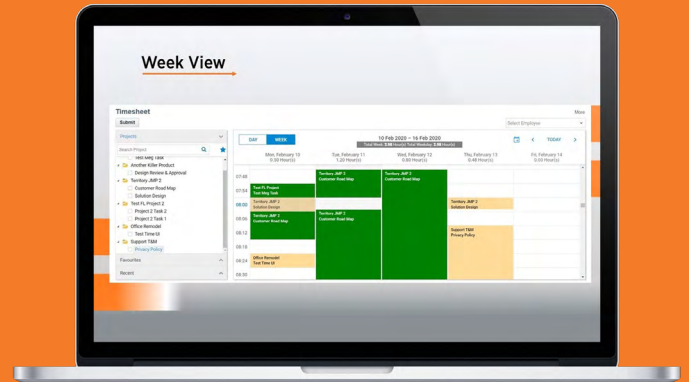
Week View

Timesheet

More

Submit

Select Employee

Projects

Search Project

Test Mtg Task
Another Killer Product
Design Review & Approval
Tembury JMP 2
Customer Road Map
Solution Design
Test FL Project 2
Project 2 Task 2
Project 2 Task 1
Office Remodel
Test Time UI
Support T&M
Privacy Policy

Favorites

Recent

DAY

WEEK

10 Feb 2020 – 16 Feb 2020

Total Week: 3.98 Hour(s) Total Weekday: 3.98 Hour(s)

TODAY

Mon, February 10
0.00 Hour(s)

Tue, February 11
1.20 Hour(s)

Wed, February 12
0.80 Hour(s)

Thu, February 13
0.48 Hour(s)

Fri, February 14
0.00 Hour(s)

07:48

07:54

08:00

08:06

08:12

08:18

08:24

08:30

Test FL Project
Test Mtg Task

Tembury JMP 2
Solution Design

Tembury JMP 2
Customer Road Map

Office Remodel
Test Time UI

Tembury JMP 2
Customer Road Map

Tembury JMP 2
Customer Road Map

Tembury JMP 2
Customer Road Map

Tembury JMP 2
Solution Design

Support T&M
Privacy Policy